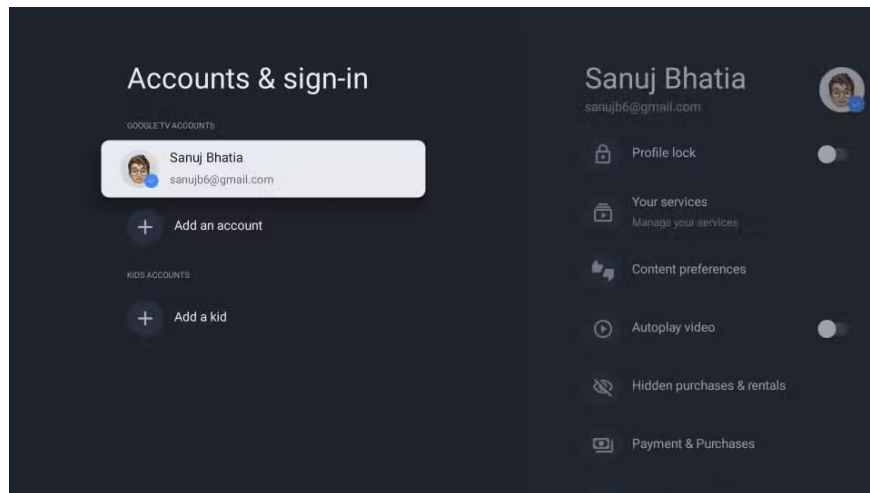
Accounts & sign-in

GOOGLE TV ACCOUNTS

Sanuj Bhatia
sanujb6@gmail.com

Add an account

KIDS ACCOUNTS

Add a kid

Sanuj Bhatia
sanujb6@gmail.com

Profile lock

Your services
Manage your services

Content preferences

Autoplay video

Hidden purchases & rentals

Payment & Purchases